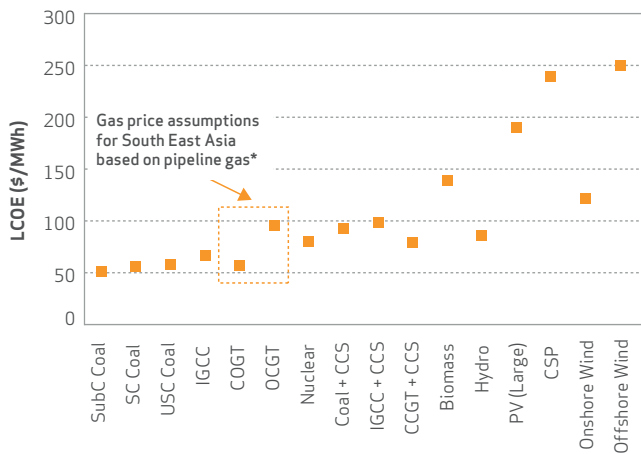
300
250
200
150
100
50
0

LCOE ($/MWh)

Gas price assumptions for South East Asia based on pipeline gas*

SubC Coal
SC Coal
USC Coal
IGCC
COGT
OCGT
Nuclear
Coal + CCS
IGCC + CCS
CCGT + CCS
Biomass
Hydro
PV (Large)
CSP
Onshore Wind
Offshore Wind